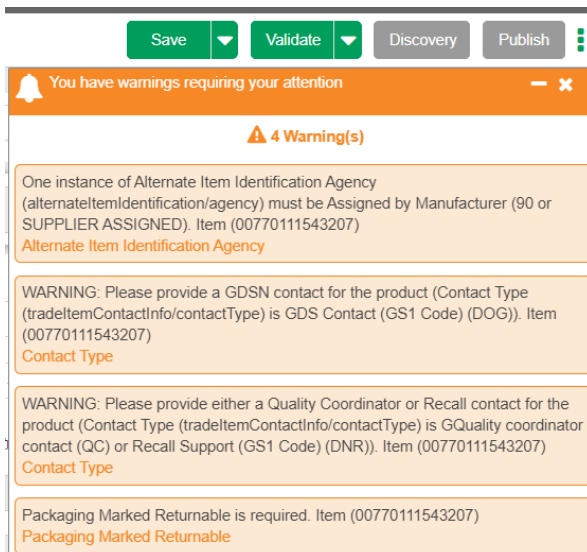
Save
Validate
Discovery
Publish

You have warnings requiring your attention

4 Warning(s)

One instance of Alternate Item Identification Agency (alternateItemIdentification/agency) must be Assigned by Manufacturer (90 or SUPPLIER ASSIGNED). Item (00770111543207)
Alternate Item Identification Agency

WARNING: Please provide a GDSN contact for the product (Contact Type (tradeItemContactInfo/contactType) is GDS Contact (GS1 Code) (DOG)). Item (00770111543207)
Contact Type

WARNING: Please provide either a Quality Coordinator or Recall contact for the product (Contact Type (tradeItemContactInfo/contactType) is GQuality coordinator contact (QC) or Recall Support (GS1 Code) (DNR)). Item (00770111543207)
Contact Type

Packaging Marked Returnable is required. Item (00770111543207)
Packaging Marked Returnable